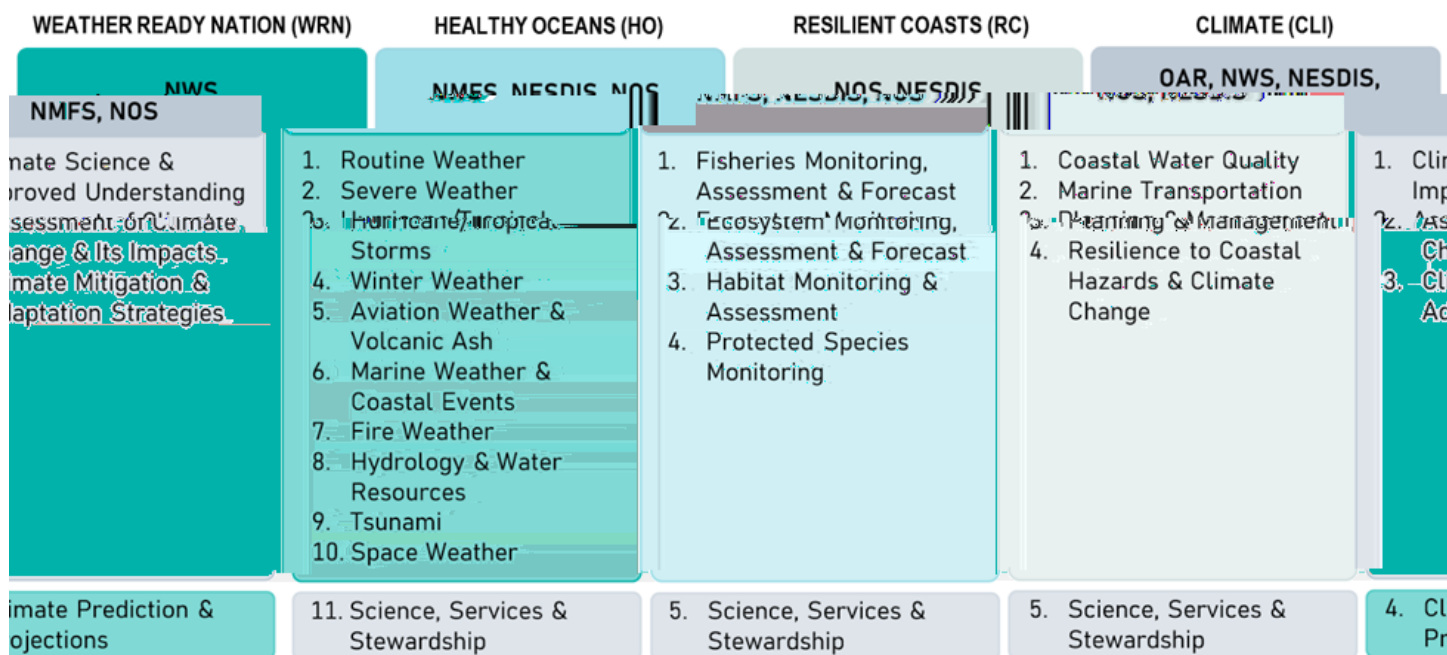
WEATHER READY NATION (WRN)

NWS

1. Routine Weather
2. Severe Weather
3. Hurricane/Tropical Storms
4. Winter Weather
5. Aviation Weather & Volcanic Ash
6. Marine Weather & Coastal Events
7. Fire Weather
8. Hydrology & Water Resources
9. Tsunami
10. Space Weather

11. Science, Services & Stewardship

HEALTHY OCEANS (HO)

NMFS, NESDIS, NOS

1. Fisheries Monitoring, Assessment & Forecast
2. Ecosystem Monitoring, Assessment & Forecast
3. Habitat Monitoring & Assessment
4. Protected Species Monitoring

5. Science, Services & Stewardship

RESILIENT COASTS (RC)

NOS, NESDIS

1. Coastal Water Quality
2. Marine Transportation
3. Planning & Management
4. Resilience to Coastal Hazards & Climate Change

5. Science, Services & Stewardship

CLIMATE (CLI)

OAR, NWS, NESDIS,

NMFS, NOS

imate Science & proved Understanding ssessment of Climate ange & Its Impacts imate Mitigation & laptation Strategies

1. Cli Imp
2. As Ch
3. Cli Ad

imate Prediction & ojections

4. Cl Pr